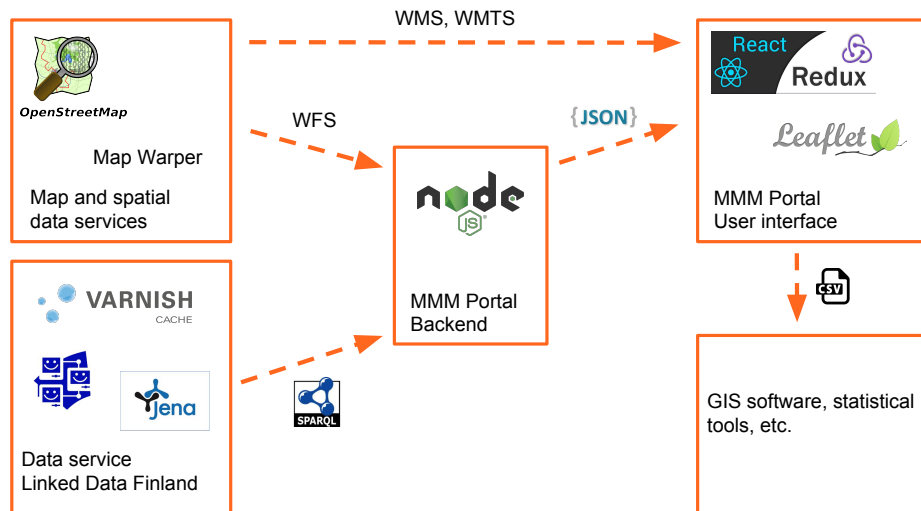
OpenStreetMap

Map Warper

Map and spatial data services

WMS, WMTS

WFS

{JSON}

React

Redux

Leaflet

MMM Portal User interface

node JS

MMM Portal Backend

VARNISH CACHE

jena

Data service Linked Data Finland

SPARQL

CSV

GIS software, statistical tools, etc.